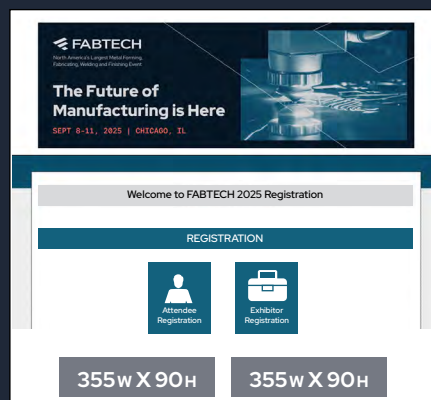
FABTECH
North America's Largest Metal Forming, Fabricating, Welding and Finishing Event
The Future of Manufacturing is Here
SEPT 8-11, 2025 | CHICAGO, IL

Welcome to FABTECH 2025 Registration

REGISTRATION

Attendee Registration

Exhibitor Registration

355W X 90H

355W X 90H